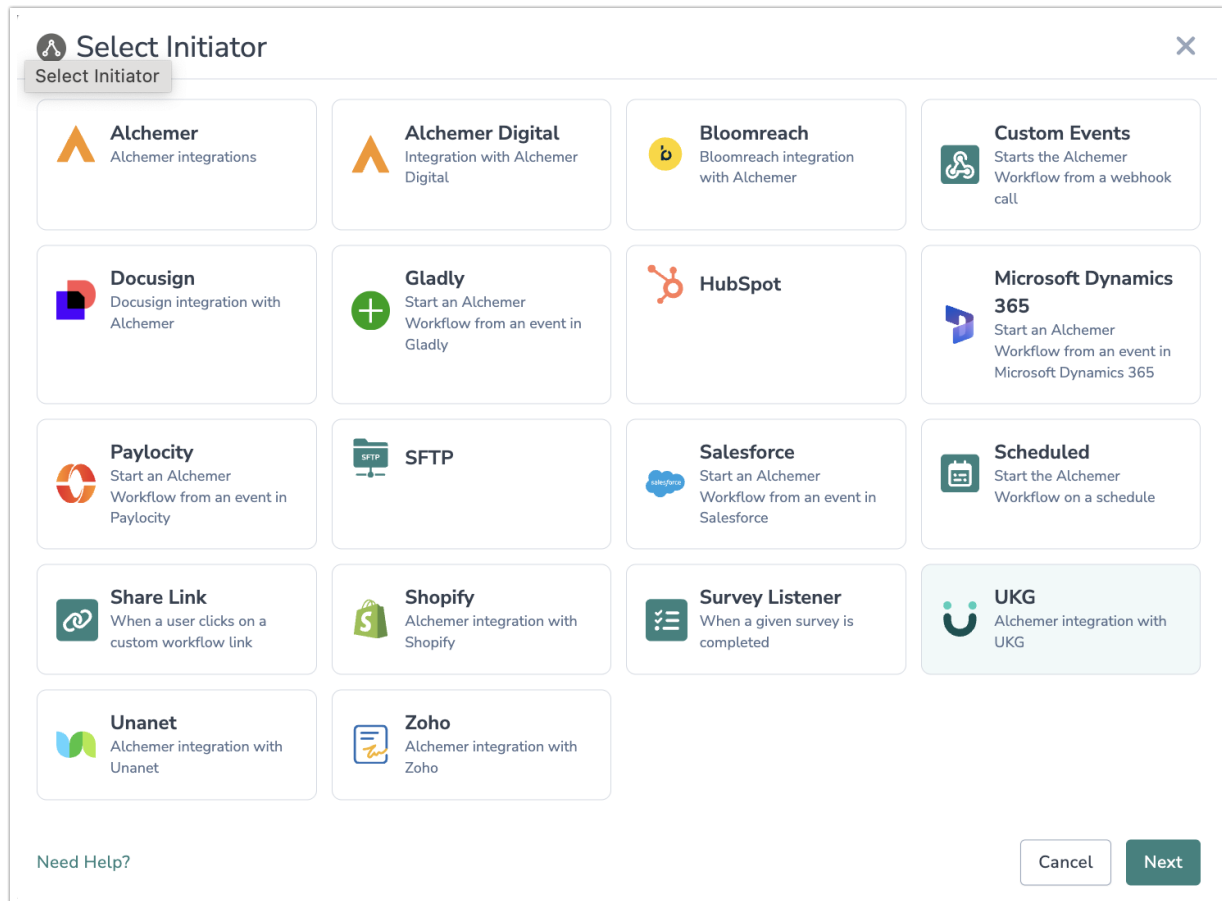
Select Initiator

Select Initiator

Alchemer
Alchemer integrations

Alchemer Digital
Integration with Alchemer Digital

Bloomreach
Bloomreach integration with Alchemer

Custom Events
Starts the Alchemer Workflow from a webhook call

Docusign
Docusign integration with Alchemer

Gladly
Start an Alchemer Workflow from an event in Gladly

HubSpot

Microsoft Dynamics 365
Start an Alchemer Workflow from an event in Microsoft Dynamics 365

Paylocity
Start an Alchemer Workflow from an event in Paylocity

SFTP
SFTP

Salesforce
salesforce
Start an Alchemer Workflow from an event in Salesforce

Scheduled
Start the Alchemer Workflow on a schedule

Share Link
When a user clicks on a custom workflow link

Shopify
Alchemer integration with Shopify

Survey Listener
When a given survey is completed

UKG
Alchemer integration with UKG

Unanet
Alchemer integration with Unanet

Zoho
Alchemer integration with Zoho

Need Help?

Cancel

Next